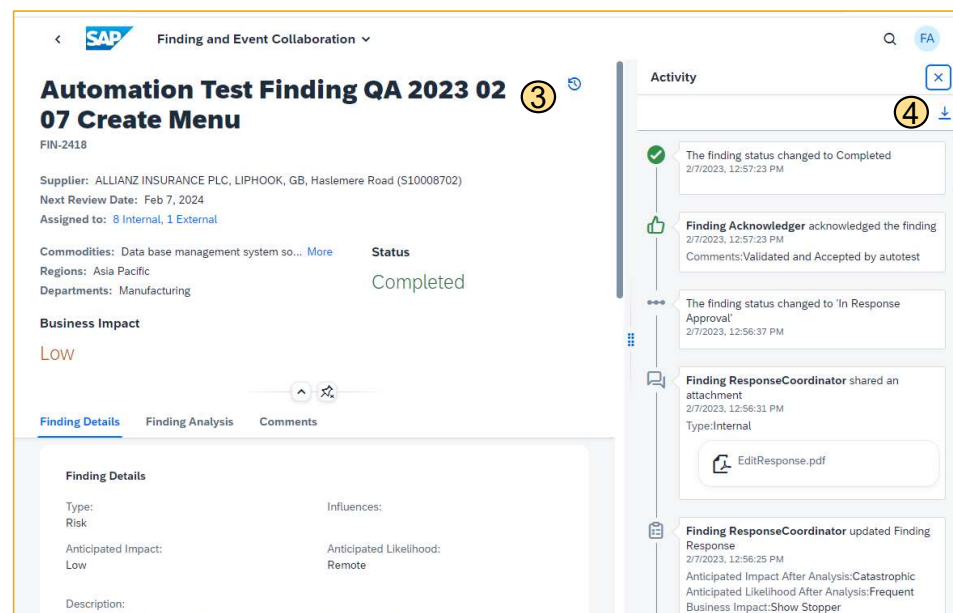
SAP Finding and Event Collaboration

FA

Automation Test Finding QA 2023 02 07 Create Menu

③

FIN-2418

Supplier: ALLIANZ INSURANCE PLC, LIPHOOK, GB, Haslemere Road (S10008702)
Next Review Date: Feb 7, 2024
Assigned to: 8 Internal, 1 External

Commodities: Data base management system so... More
Regions: Asia Pacific
Departments: Manufacturing

Status
Completed

Business Impact
Low

Finding Details Finding Analysis Comments

Finding Details

Type:
Risk

Influences:

Anticipated Impact:
Low

Anticipated Likelihood:
Remote

Description:

Activity

④

The finding status changed to Completed
2/7/2023, 12:57:23 PM

Finding Acknowledger acknowledged the finding
2/7/2023, 12:57:23 PM
Comments:Validated and Accepted by autotest

The finding status changed to 'In Response Approval'
2/7/2023, 12:56:37 PM

Finding ResponseCoordinator shared an attachment
2/7/2023, 12:56:31 PM
Type:Internal

EditResponse.pdf

Finding ResponseCoordinator updated Finding Response
2/7/2023, 12:56:25 PM
Anticipated Impact After Analysis:Catastrophic
Anticipated Likelihood After Analysis:Frequent
Business Impact:Show Stopper